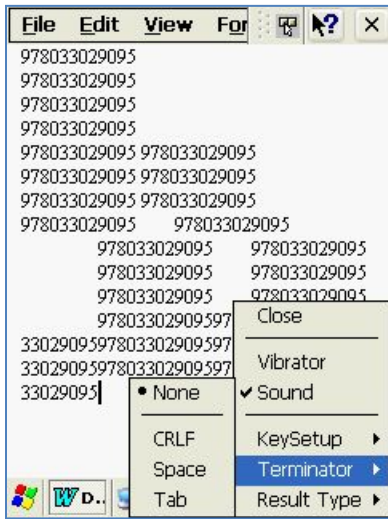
File Edit View For ? ×

978033029095
978033029095
978033029095
978033029095
978033029095 978033029095
978033029095 978033029095
978033029095 978033029095
978033029095 978033029095
978033029095 978033029095
978033029095 978033029095
978033029095 978033029095
97803302909597
33029095978033029095 97
33029095978033029095 97
33029095

Close
Vibrator
✔ Sound
KeySetup ▸
Terminator ▸
Result Type ▸

• None
CRLF
Space
Tab

D..